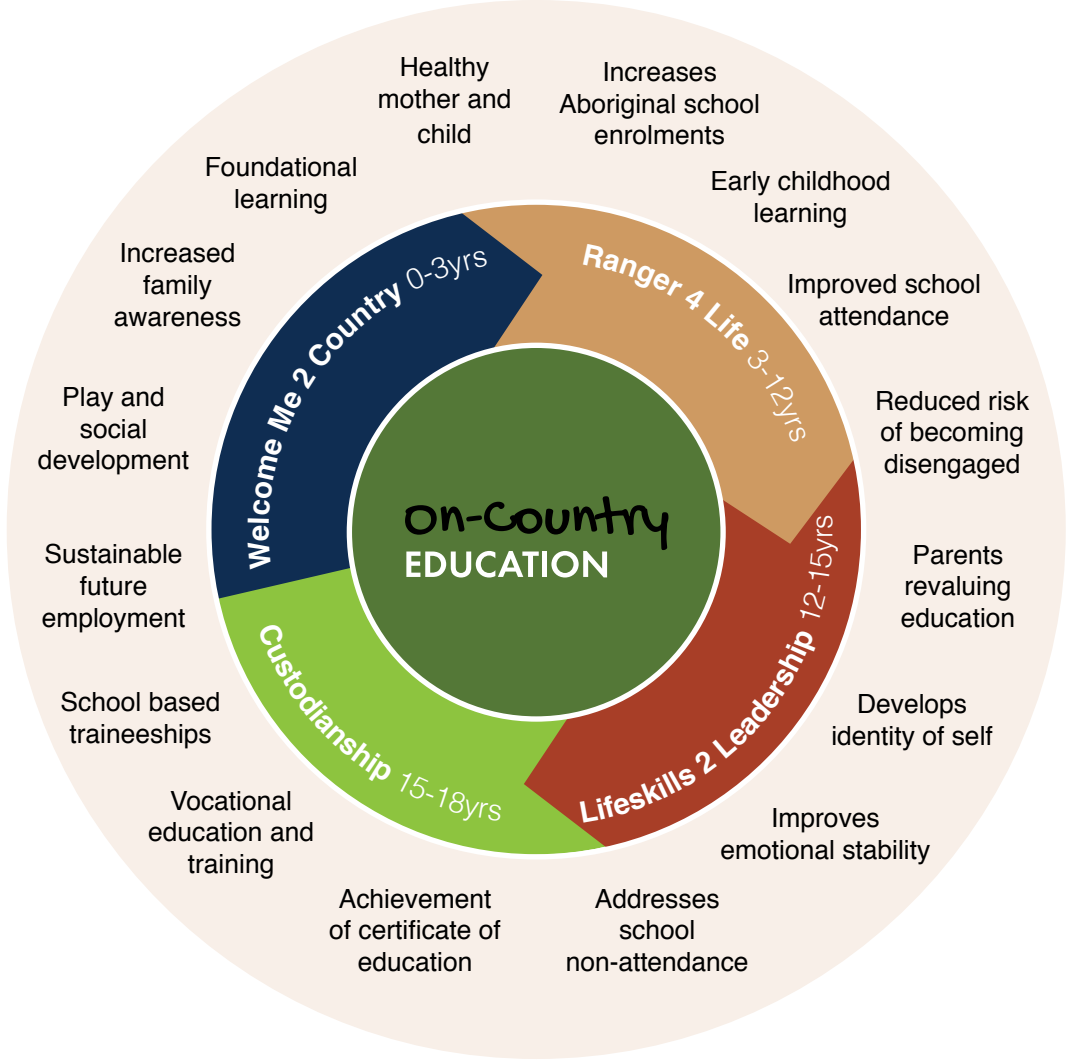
On-Country
EDUCATION

Welcome Me 2 Country 0-3yrs

Ranger 4 Life 3-12yrs

Lifeskills 2 Leadership 12-15yrs

Custodianship 15-18yrs

Healthy mother and child

Increases Aboriginal school enrolments

Early childhood learning

Improved school attendance

Reduced risk of becoming disengaged

Parents revaluing education

Develops identity of self

Improves emotional stability

Addresses school non-attendance

Achievement of certificate of education

Vocational education and training

School based traineeships

Sustainable future employment

Play and social development

Increased family awareness

Foundational learning